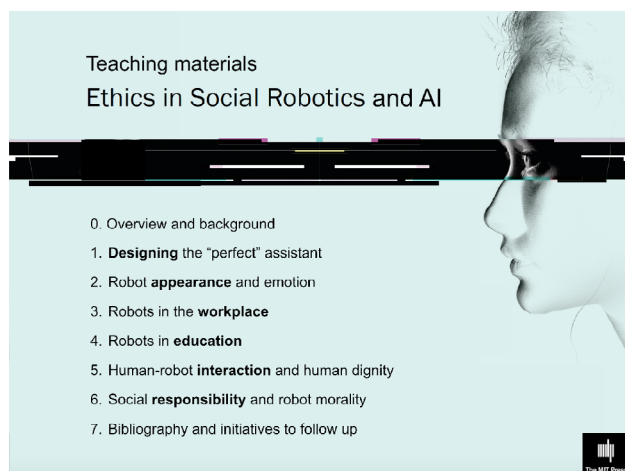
Teaching materials
Ethics in Social Robotics and AI

0. Overview and background
1. **Designing** the “perfect” assistant
2. Robot **appearance** and emotion
3. Robots in the **workplace**
4. Robots in **education**
5. Human-robot **interaction** and human dignity
6. Social **responsibility** and robot morality
7. Bibliography and initiatives to follow up

The MIT Press